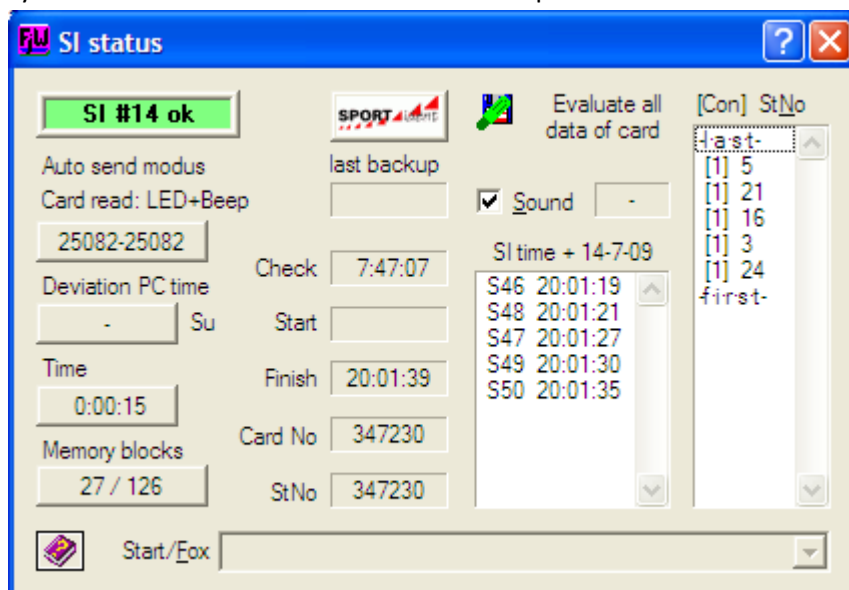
SI status

SI #14 ok

SPORT

Evaluate all data of card

[Con] StNo

Auto send modus

last backup

-l-a-s-t-
[1] 5
[1] 21
[1] 16
[1] 3
[1] 24
-f-i-r-s-t-

Card read: LED+Beep

Sound

-

25082-25082

SI time + 14-7-09

Check 7:47:07

Deviation PC time

- Su

Start

S46 20:01:19
S48 20:01:21
S47 20:01:27
S49 20:01:30
S50 20:01:35

Time

0:00:15

Finish 20:01:39

Memory blocks

Card No 347230

27 / 126

StNo 347230

Start/Fox